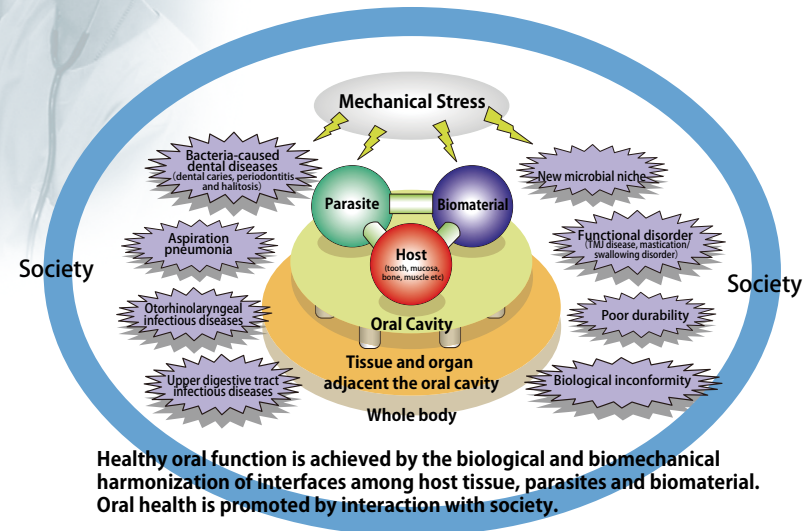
Mechanical Stress

Bacteria-caused dental diseases
(dental caries, periodontitis and halitosis)

New microbial niche

Parasite

Biomaterial

Host
(tooth, mucosa, bone, muscle etc)

Aspiration pneumonia

Functional disorder
(TMJ disease, mastication/ swallowing disorder)

Society

Society

Otorhinolaryngeal infectious diseases

Poor durability

Oral Cavity

Tissue and organ adjacent the oral cavity

Upper digestive tract infectious diseases

Biological inconformity

Whole body

Healthy oral function is achieved by the biological and biomechanical harmonization of interfaces among host tissue, parasites and biomaterial. Oral health is promoted by interaction with society.